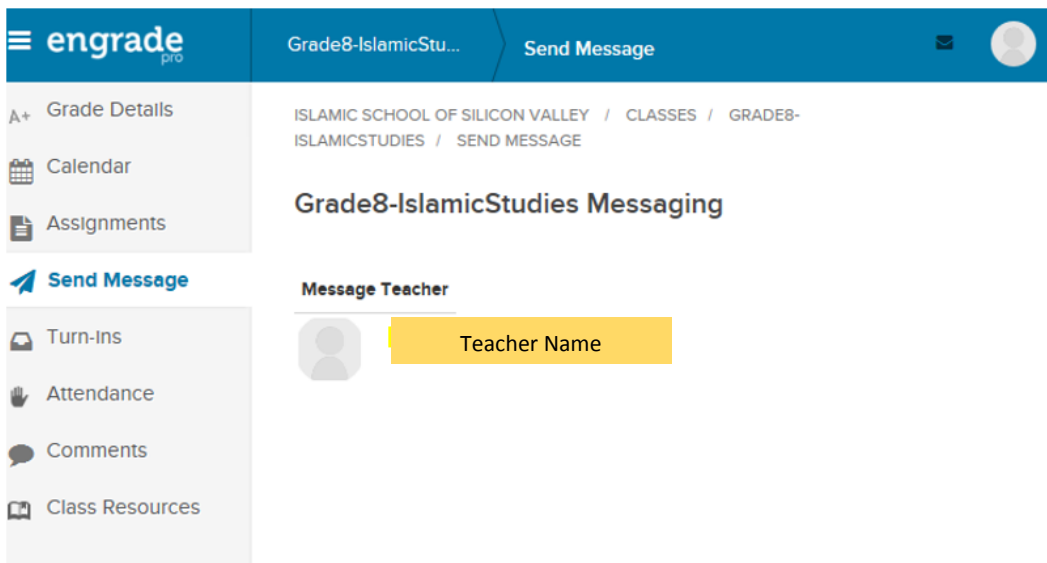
engrade pro

Grade8-IslamicStu...

Send Message

A+ Grade Details

Calendar

Assignments

Send Message

Turn-Ins

Attendance

Comments

Class Resources

ISLAMIC SCHOOL OF SILICON VALLEY / CLASSES / GRADE8-ISLAMICSTUDIES / SEND MESSAGE

Grade8-IslamicStudies Messaging

Message Teacher

Teacher Name